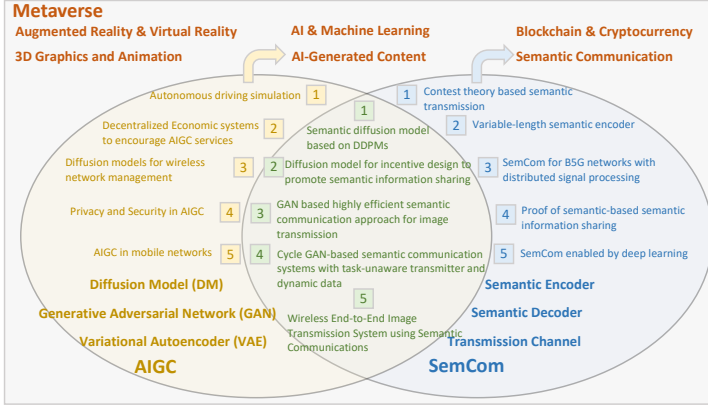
Metaverse

Augmented Reality & Virtual Reality
3D Graphics and Animation

AI & Machine Learning
AI-Generated Content

Blockchain & Cryptocurrency
Semantic Communication

Autonomous driving simulation 1

Decentralized Economic systems to encourage AIGC services 2

Diffusion models for wireless network management 3

Privacy and Security in AIGC 4

AIGC in mobile networks 5

Diffusion Model (DM)
Generative Adversarial Network (GAN)
Variational Autoencoder (VAE)
AIGC

1 Semantic diffusion model based on DDPMs

2 Diffusion model for incentive design to promote semantic information sharing

3 GAN based highly efficient semantic communication approach for image transmission

4 Cycle GAN-based semantic communication systems with task-unaware transmitter and dynamic data

5 Wireless End-to-End Image Transmission System using Semantic Communications

1 Contest theory based semantic transmission

2 Variable-length semantic encoder

3 SemCom for B5G networks with distributed signal processing

4 Proof of semantic-based semantic information sharing

5 SemCom enabled by deep learning

Semantic Encoder
Semantic Decoder
Transmission Channel
SemCom